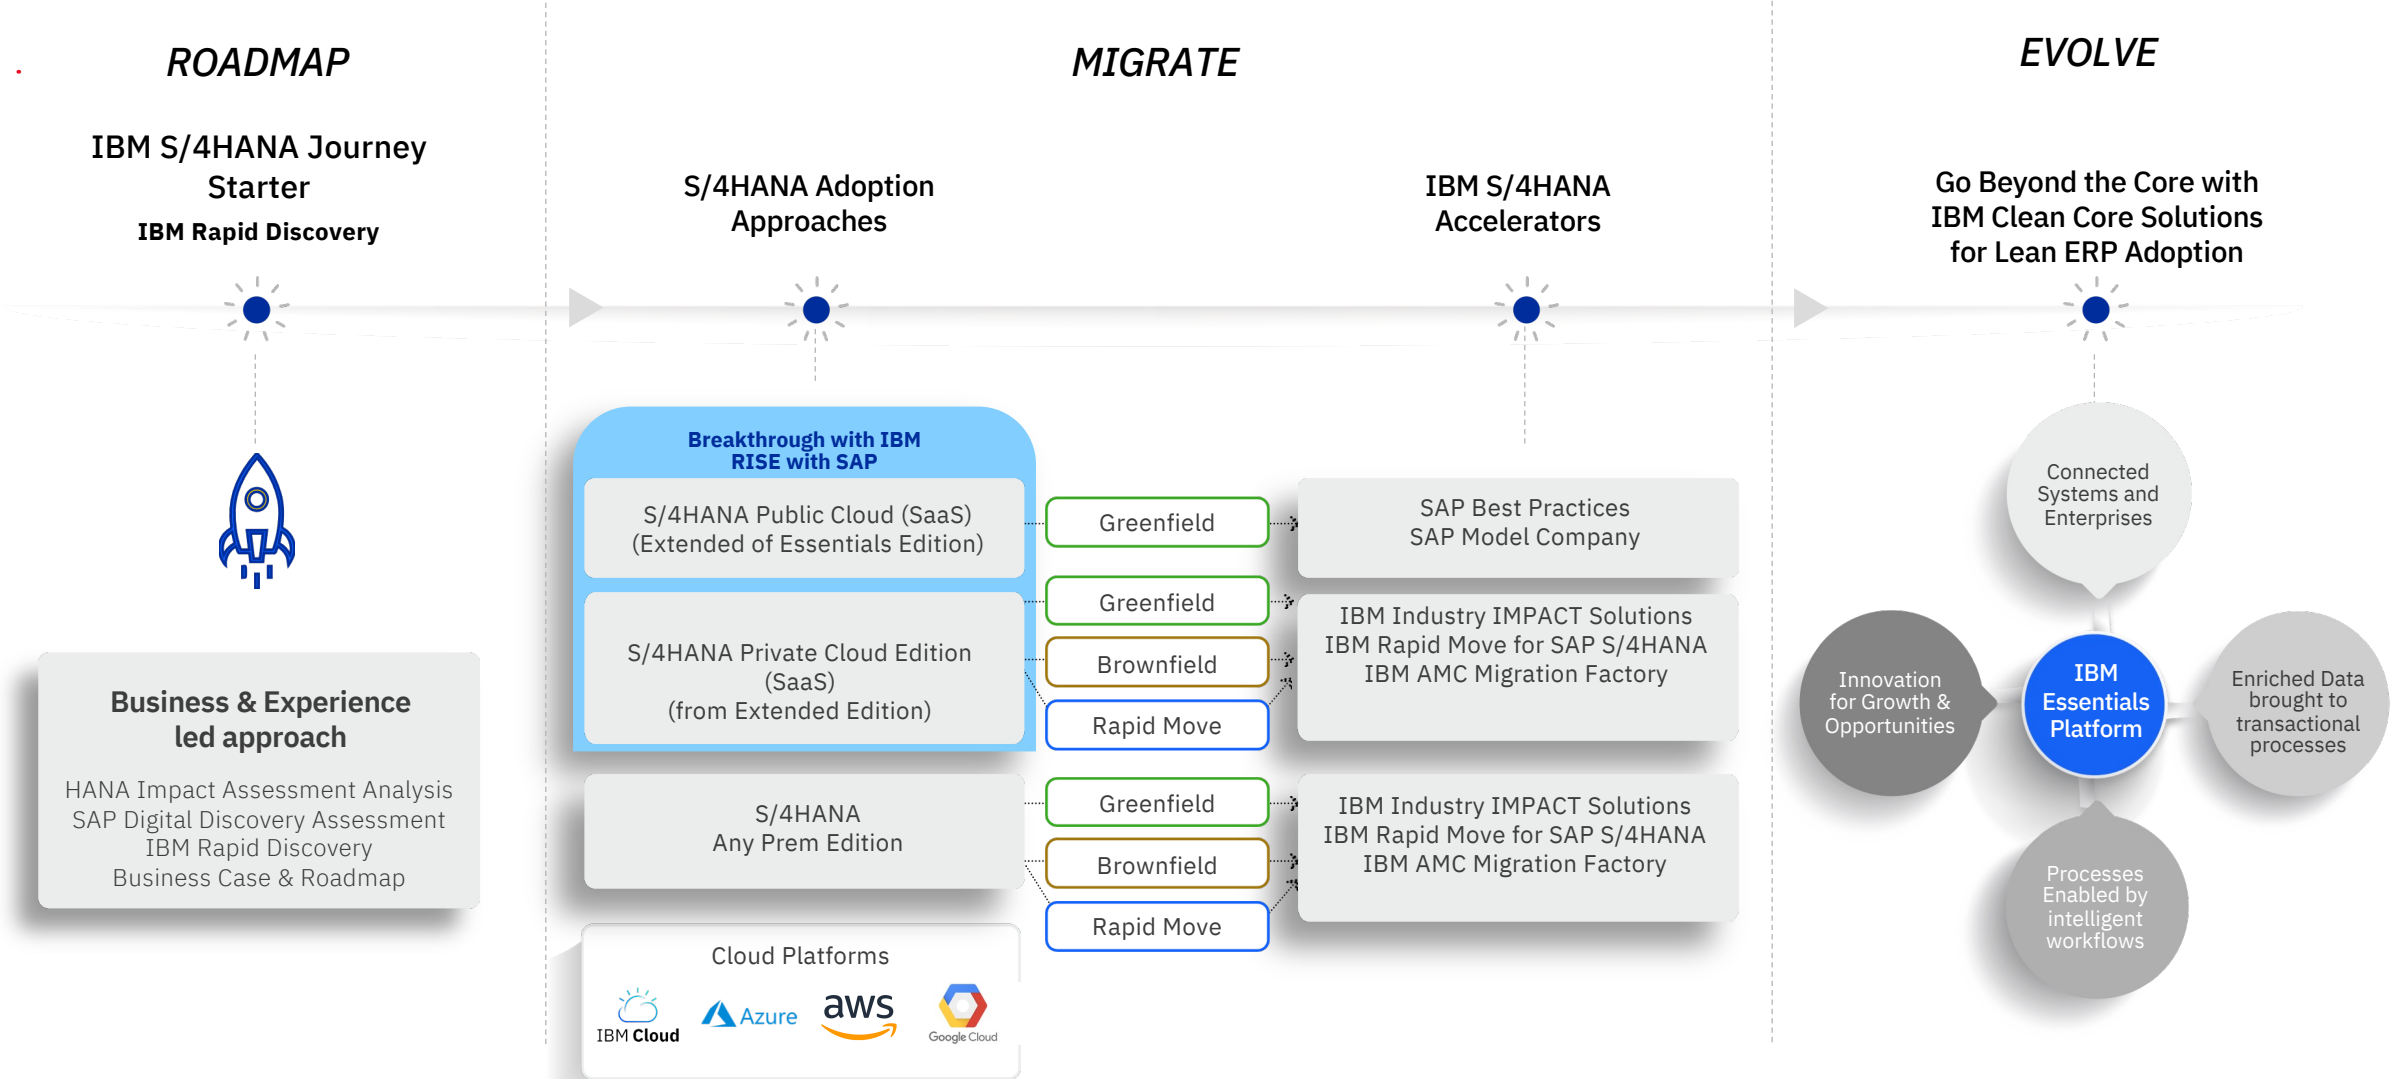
ROADMAP

IBM S/4HANA Journey Starter

IBM Rapid Discovery

Business & Experience led approach

HANA Impact Assessment Analysis
SAP Digital Discovery Assessment
IBM Rapid Discovery
Business Case & Roadmap

MIGRATE

S/4HANA Adoption Approaches

IBM S/4HANA Accelerators

Breakthrough with IBM RISE with SAP

S/4HANA Public Cloud (SaaS) (Extended of Essentials Edition)

S/4HANA Private Cloud Edition (SaaS) (from Extended Edition)

S/4HANA Any Prem Edition

Greenfield

Greenfield

Brownfield

Rapid Move

Greenfield

Brownfield

Rapid Move

SAP Best Practices
SAP Model Company

IBM Industry IMPACT Solutions
IBM Rapid Move for SAP S/4HANA
IBM AMC Migration Factory

IBM Industry IMPACT Solutions
IBM Rapid Move for SAP S/4HANA
IBM AMC Migration Factory

Cloud Platforms

IBM Cloud Azure aws Google Cloud

EVOLVE

Go Beyond the Core with IBM Clean Core Solutions for Lean ERP Adoption

Connected Systems and Enterprises

Innovation for Growth & Opportunities

IBM Essentials Platform

Enriched Data brought to transactional processes

Processes Enabled by intelligent workflows